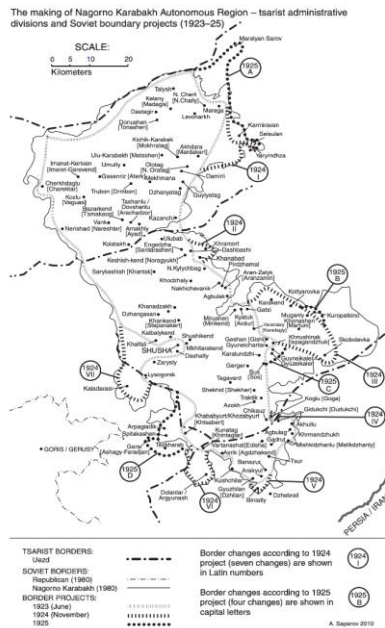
The making of Nagorno Karabakh Autonomous Region – tsarist administrative divisions and Soviet boundary projects (1923–25)

SCALE:
0 5 10 20
Kilometers

Maralyan Sarov
1925 A
Talysh
Kalany (Madagiz)
N. Cherli (N.Chaily)
Dastagir
Maraga
Levonarkh
Donushan (Tonashen)
Karmiravan
Seisulan
Kshik-Karabek (Mokhratag)
Akhdara (Mardakert)
Yarymdhza
Imanat-Kerivan (Imeret-Gerevend)
Umudly
Oratag (N. Oratag)
1924 I
Ulu-Karabekh (Metsshen)
Gasanriz (Ateriq)
Vanklu
Damiri
Charekhdaglu (Charektar)
Trubon (Drmbon)
Dzhanyatag
Guyiyetag
Koulu (Vaguas)
Tasharku / Dovshanlu (Arachadzor)
Kazanch
Sizarkend (Tamakaog)
Amakhly (Ayadi)
Vank
Nerishad (Nareshtar)
1924 II
Kolatakh
Khramort
Khanabad
Koshish-kend (Noragyukh)
Engeluzha (Dashbashi)
N.Kylychbag
Sarykeshish (Khantsk)
Pirdzhamal
Aran-Zalyk (Aranzamin)
Khodzhaly
Nakhichevanik
Kotlyarovka
1925 B
Agbulak
Karabulak
Khanadzakh
Gatsi
Dzhangesan
Khankend (Stepanakert)
Muganly
Kurapatkino
Khonashen (Martuni)
Kalbalykend
Mirzapian (Mirikend)
Balluja (Avdur)
Skobelevka
Khalfali
Shushikend
Khnushinak (Jargazanzur)
SHUSHA
Mekhtarakend
Geshen (Gishi)
Gyunashen (Karahat)
Dashalty
Karaundzhi
Gyunelikalet (Gyuzelkalet)
1924 III
Zarysly
Gerger
Sos
1925 C
1924 VII
Lysogorsk
Tagavard
Shekhid (Shekher)
Kaladarasi
Azokh
Chilkaz
Koglu (Gogar)
1924 IV
Giduku (Dudukchi)
Khrabakhurt (Khozabyurt)
Akhullu
Kirbakhan (Khtsaberd)
Khymandzhukh
Arpagedik
Spitakashen
Kunatag (Khonagdagh)
Kagalur
Mamedjanly (Melikdzhanly)
• GORIS / GERUSY
Ashagy-Faradjan
Tegheny
Vartanashat (Edilar)
Azrik (Agdzhakend)
Benshu
Taur
Arakyul
1925 D
1924 VI
Kushchilar
1924 V
Gyunhlan (Dzhilan)
Dzhebraili
Binsitly
Dolanlar / Argunash
PERSIA / IRAN

TSARIST BORDERS:
Uezd
SOVIET BORDERS:
Republican (1980)
Nagorno Karabakh (1980)
BORDER PROJECTS:
1923 (June)
1924 (November)
1925

Border changes according to 1924 project (seven changes) are shown in Latin numbers
1924 I

Border changes according to 1925 project (four changes) are shown in capital letters
1925 B

A. Saparov 2010